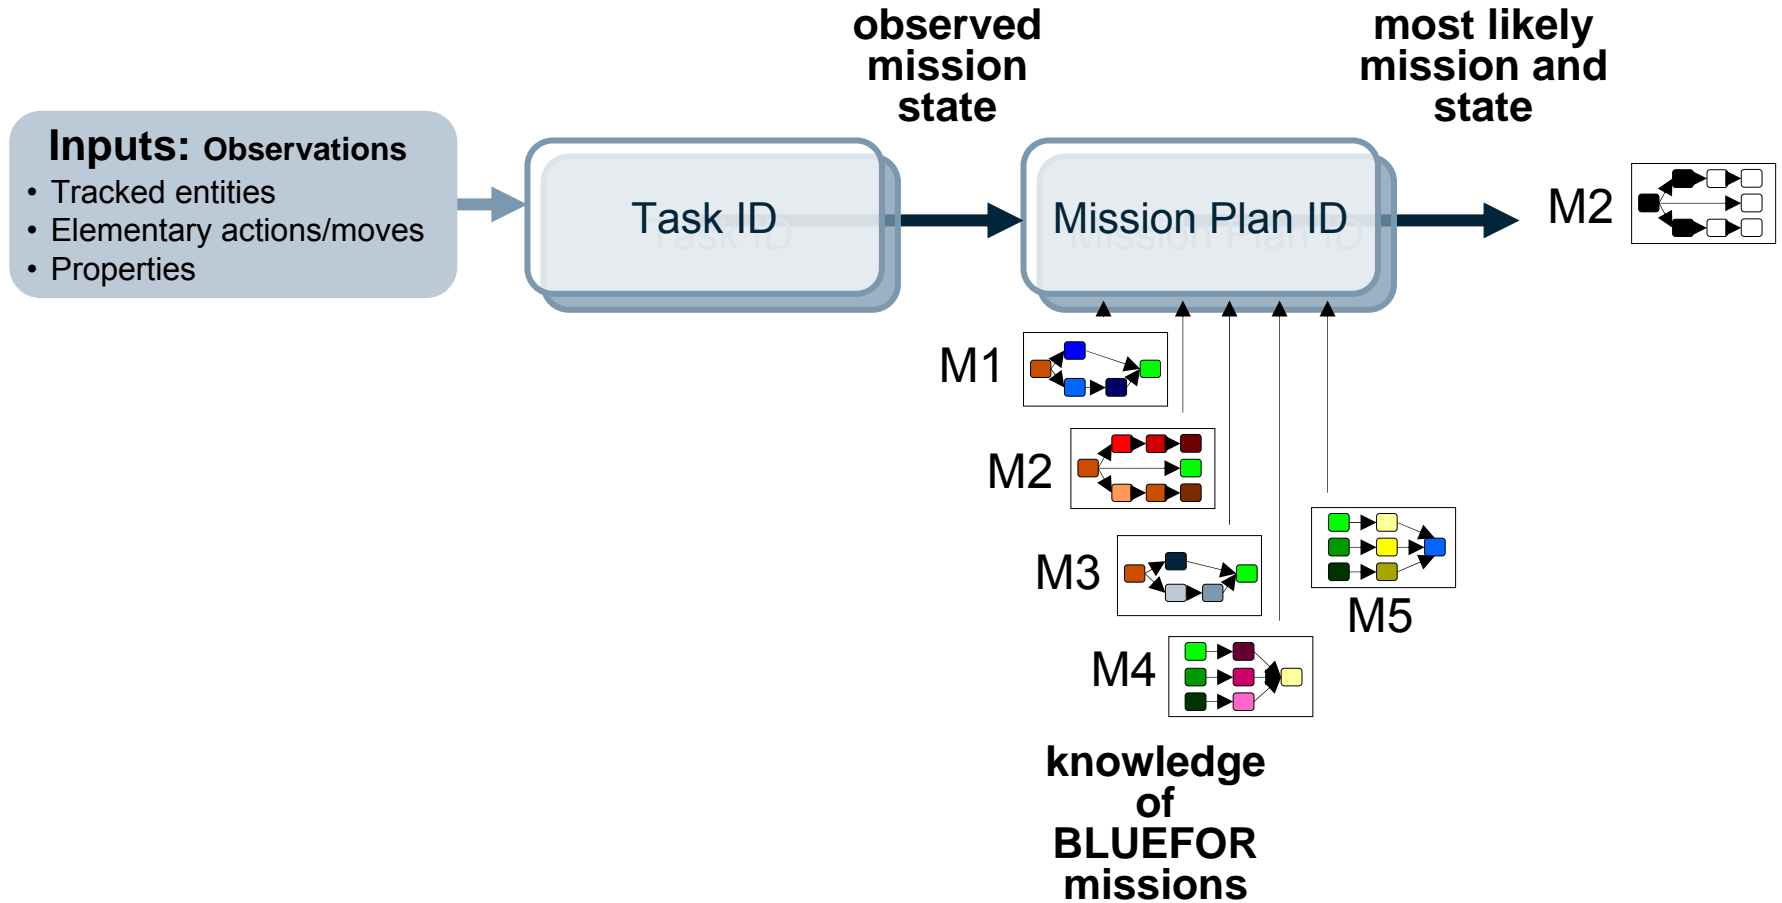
Inputs: Observations
• Tracked entities
• Elementary actions/moves
• Properties

Task ID

observed mission state

Mission Plan ID

most likely mission and state

M2

M1

M2

M3

M4

M5

knowledge of BLUEFOR missions